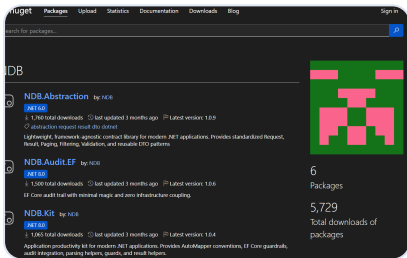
nuget Packages Upload Statistics Documentation Downloads Blog Sign in

earch for packages...

NDB

NDB.Abstraction by: NDB
.NET 6.0
1,760 total downloads last updated 3 months ago Latest version: 1.0.9
abstraction request result dto dotnet
Lightweight, framework-agnostic contract library for modern .NET applications. Provides standardized Request, Result, Paging, Filtering, Validation, and reusable DTO patterns

NDB.Audit.EF by: NDB
.NET 6.0
1,500 total downloads last updated 3 months ago Latest version: 1.0.6
EF Core audit trail with minimal magic and zero infrastructure coupling.

NDB.Kit by: NDB
.NET 6.0
1,065 total downloads last updated 3 months ago Latest version: 1.0.4
Application productivity kit for modern .NET applications. Provides AutoMapper conventions, EF Core guardrails, audit integration, parsing helpers, guards, and result helpers.

6
Packages

5,729
Total downloads of packages